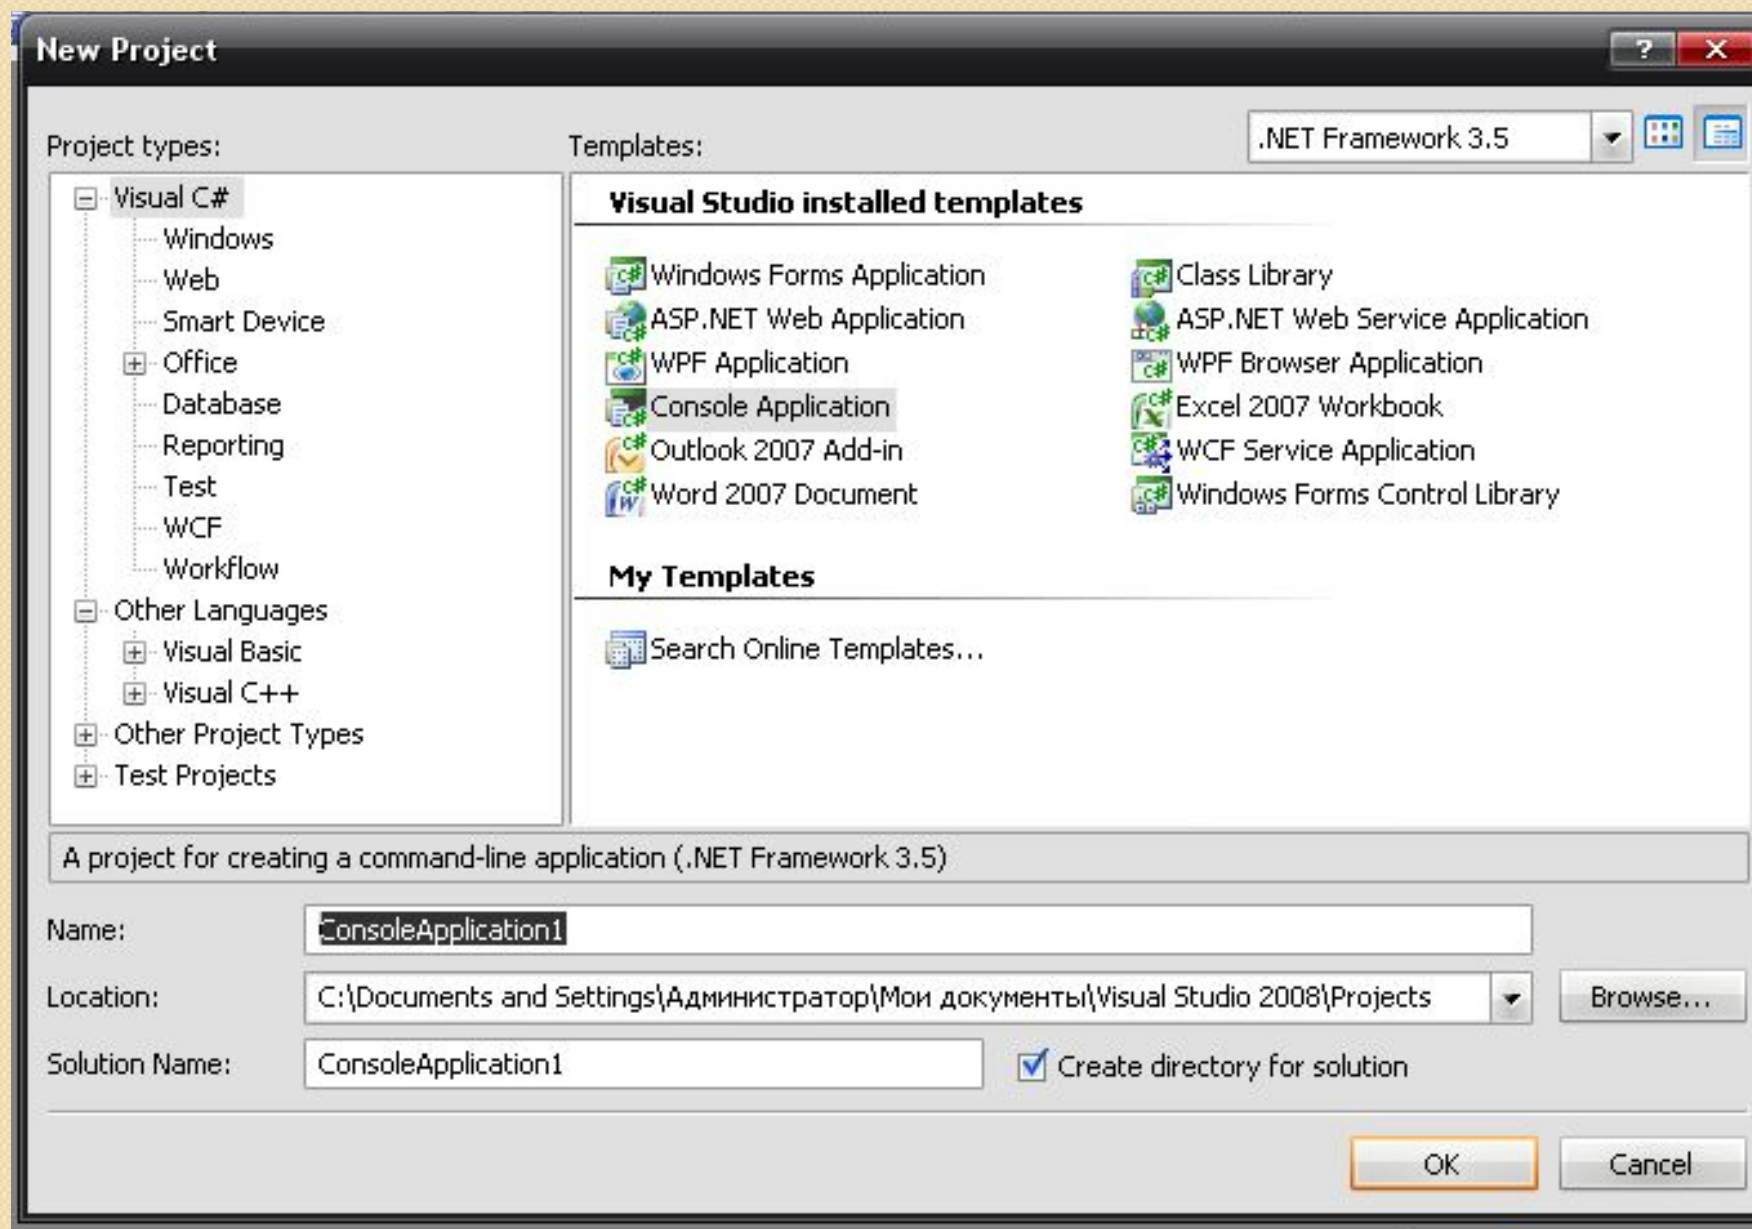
New Project

?

Project types:

Visual C#
Windows
Web
Smart Device
Office
Database
Reporting
Test
WCF
Workflow
Other Languages
Visual Basic
Visual C++
Other Project Types
Test Projects

Templates:

.NET Framework 3.5

Visual Studio installed templates

Windows Forms Application
Class Library
ASP.NET Web Application
ASP.NET Web Service Application
WPF Application
WPF Browser Application
Console Application
Excel 2007 Workbook
Outlook 2007 Add-in
WCF Service Application
Word 2007 Document
Windows Forms Control Library

My Templates

Search Online Templates...

A project for creating a command-line application (.NET Framework 3.5)

Name: ConsoleApplication1

Location: C:\Documents and Settings\Администратор\Мои документы\Visual Studio 2008\Projects

Browse...

Solution Name: ConsoleApplication1

Create directory for solution

OK

Cancel